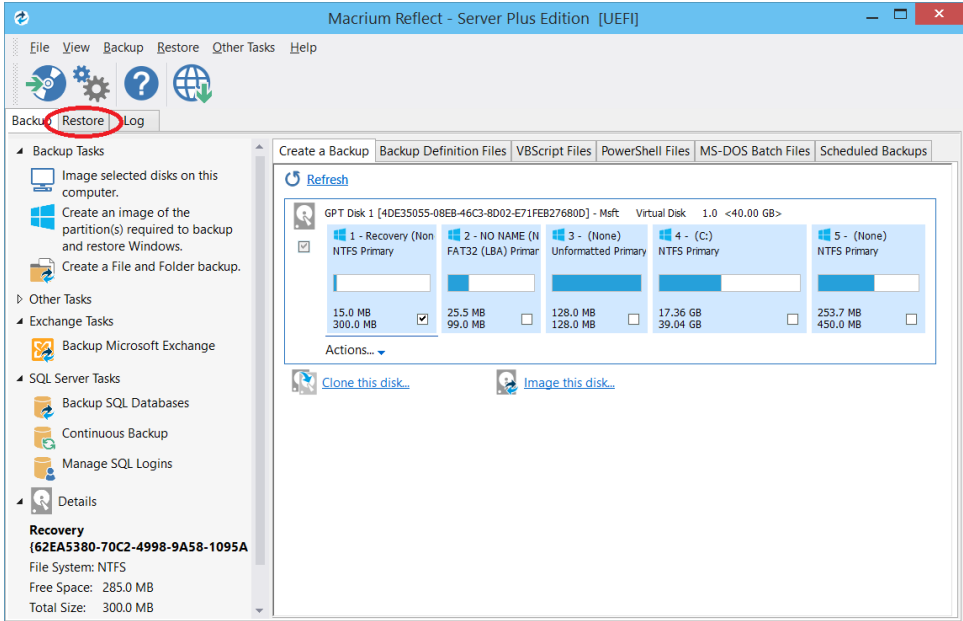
Macrium Reflect - Server Plus Edition [UEFI]

File View Backup Restore Other Tasks Help

Backup Restore Log

Backup Tasks

Image selected disks on this computer.

Create an image of the partition(s) required to backup and restore Windows.

Create a File and Folder backup.

Other Tasks

Exchange Tasks

Backup Microsoft Exchange

SQL Server Tasks

Backup SQL Databases

Continuous Backup

Manage SQL Logins

Details

Recovery
{62EA5380-70C2-4998-9A58-1095A
File System: NTFS
Free Space: 285.0 MB
Total Size: 300.0 MB

Create a Backup | Backup Definition Files | VBScript Files | PowerShell Files | MS-DOS Batch Files | Scheduled Backups

Refresh

GPT Disk 1 [4DE35055-08EB-46C3-8D02-E71FEB27680D] - Msft Virtual Disk 1.0 <40.00 GB>

1 - Recovery (Non
NTFS Primary
15.0 MB
300.0 MB

2 - NO NAME (N
FAT32 (LBA) Primar
25.5 MB
99.0 MB

3 - (None)
Unformatted Primary
128.0 MB
128.0 MB

4 - (C:)
NTFS Primary
17.36 GB
39.04 GB

5 - (None)
NTFS Primary
253.7 MB
450.0 MB

Actions...

Clone this disk...

Image this disk...